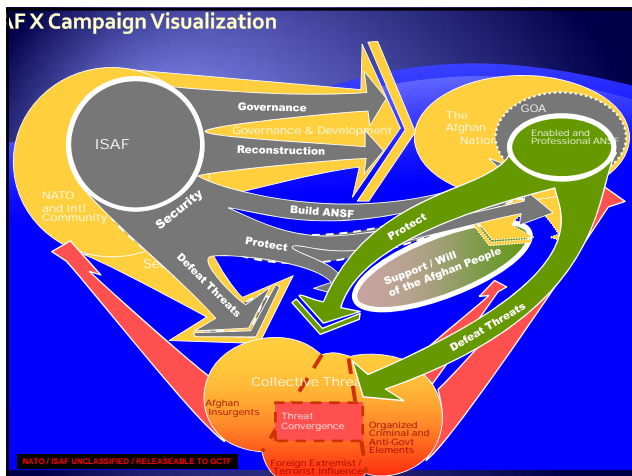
AF X Campaign Visualization

ISAF

Governance

Governance & Development

Reconstruction

Security

Build ANSF

Protect

Defeat Threats

NATO and Intl Community

Se

The Afghan Nation

GOA

Enabled and Professional ANS

Protect

Support / Will of the Afghan People

Defeat Threats

Collective Threa

Afghan Insurgents

Threat Convergence

Organized Criminal and Anti-Govt Elements

Foreign Extremist / Terrorist Influences

NATO / ISAF UNCLASSIFIED / RELEASEABLE TO GCTF